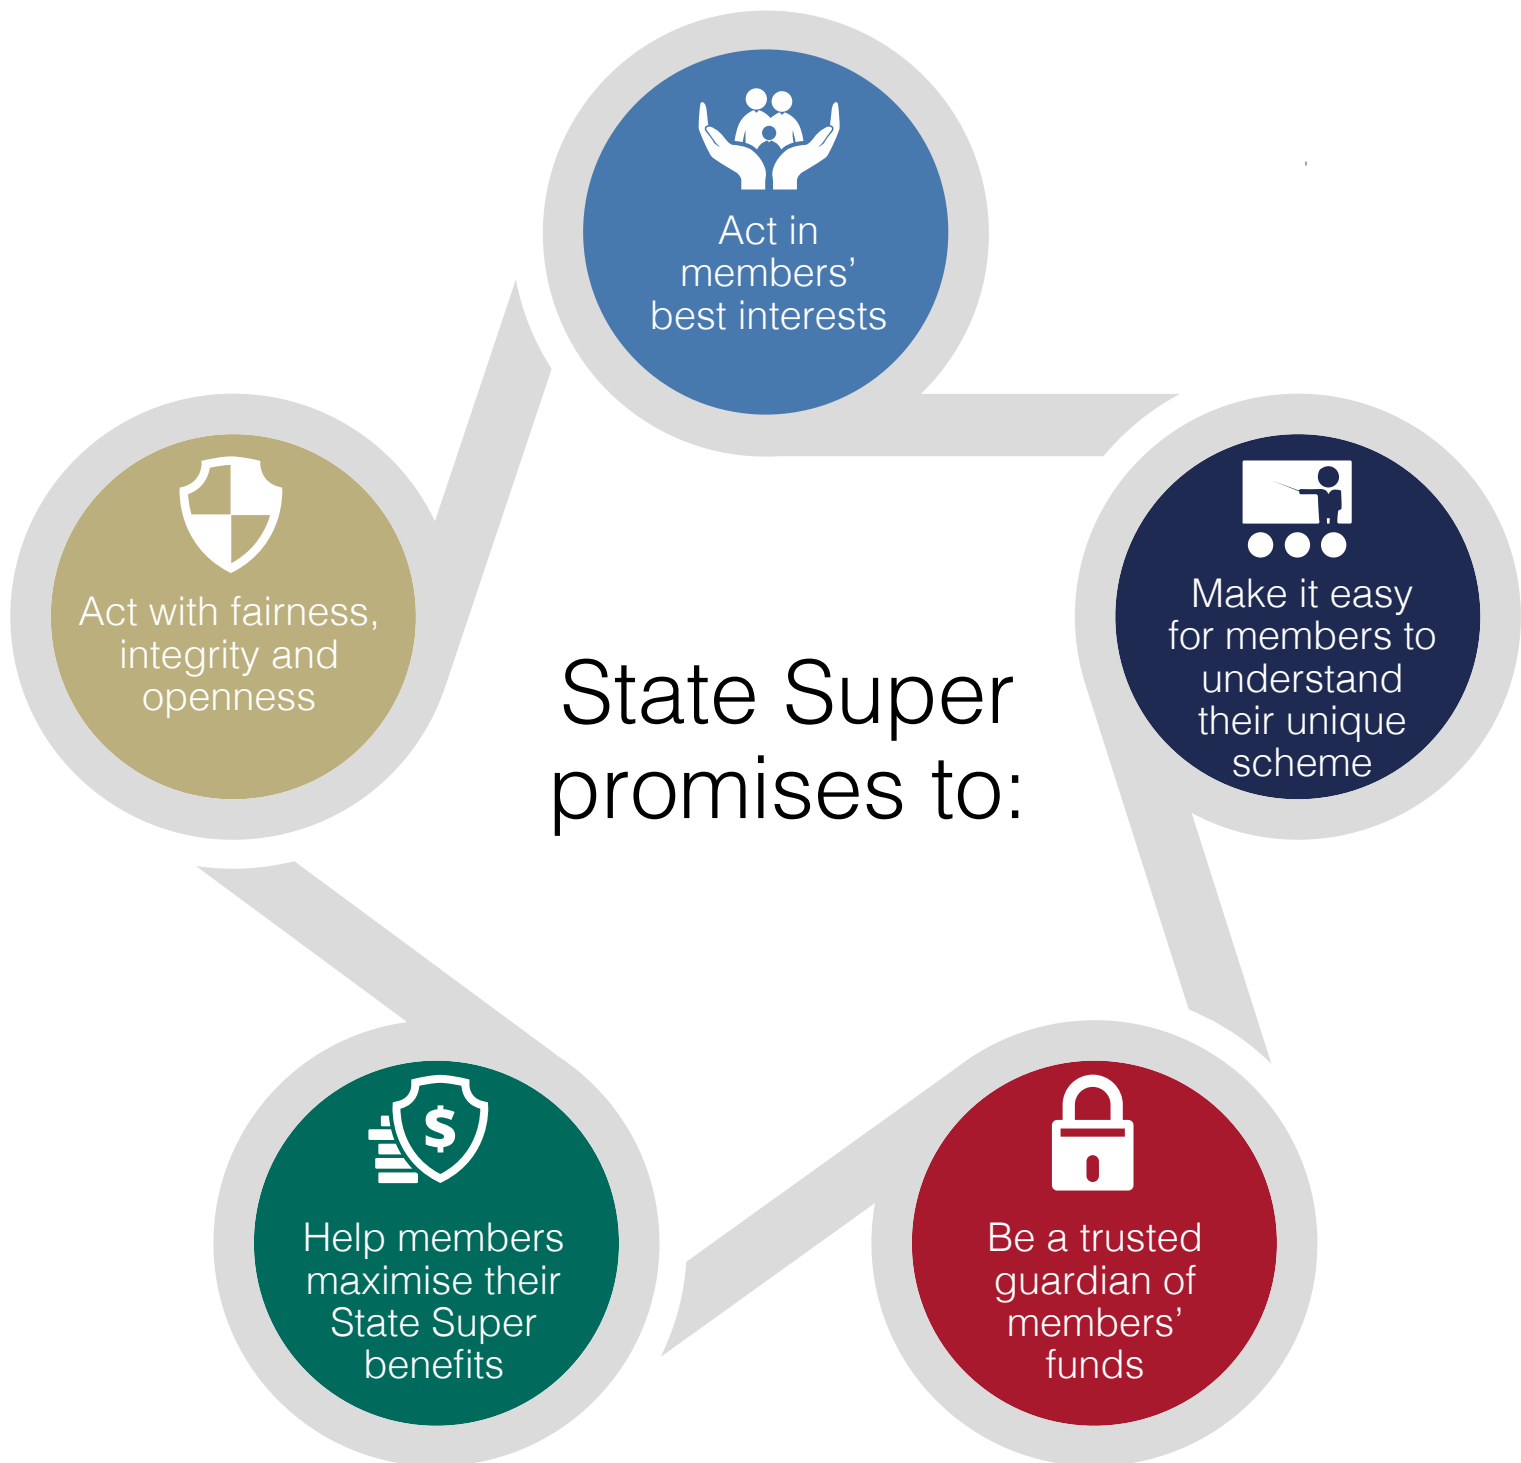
State Super promises to:

Act in members' best interests

Make it easy for members to understand their unique scheme

Be a trusted guardian of members' funds

Help members maximise their State Super benefits

Act with fairness, integrity and openness